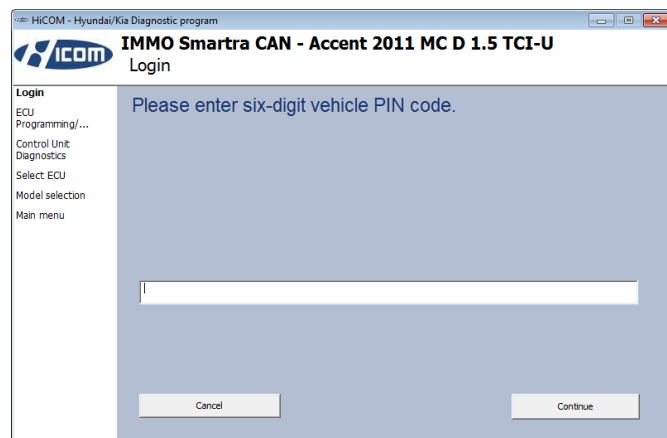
HiCOM - Hyundai/Kia Diagnostic program

ICOM

IMMO Smartra CAN - Accent 2011 MC D 1.5 TCI-U
Login

Login
ECU Programming/...
Control Unit Diagnostics
Select ECU
Model selection
Main menu

Please enter six-digit vehicle PIN code.

Cancel

Continue